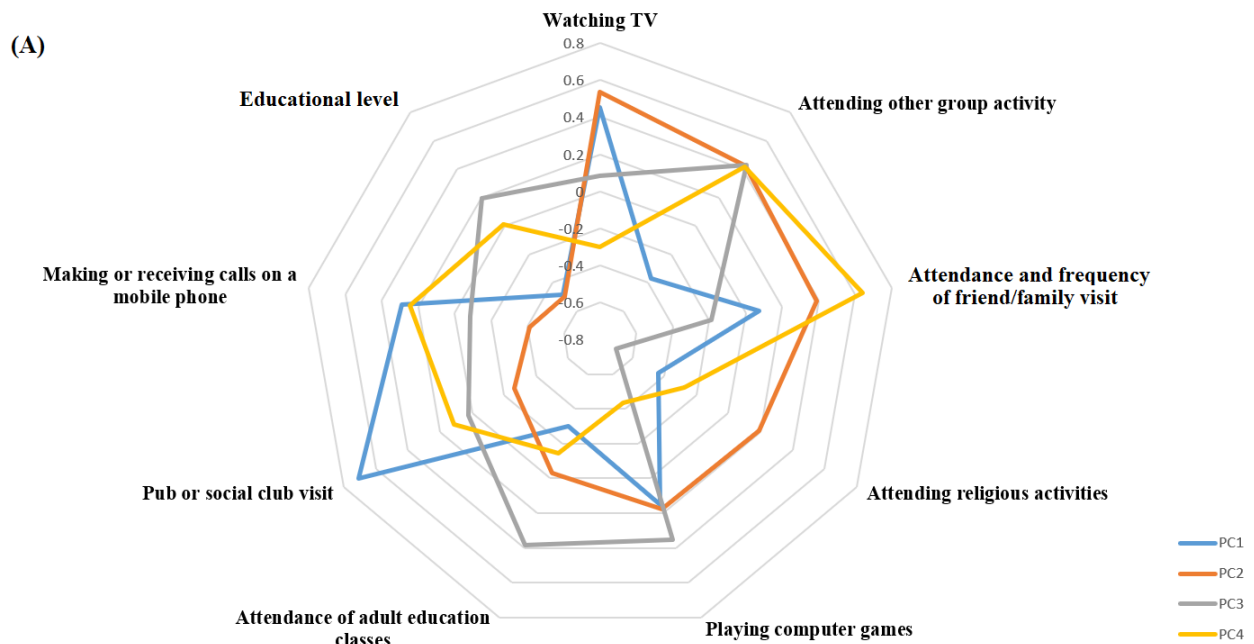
(A)

Watching TV

0.8
0.6
0.4
0.2
0
-0.2
-0.4
-0.6
-0.8

Attending other group activity

Attendance and frequency of friend/family visit

Attending religious activities

Playing computer games

Attendance of adult education classes

Pub or social club visit

Making or receiving calls on a mobile phone

Educational level

PC1
PC2
PC3
PC4